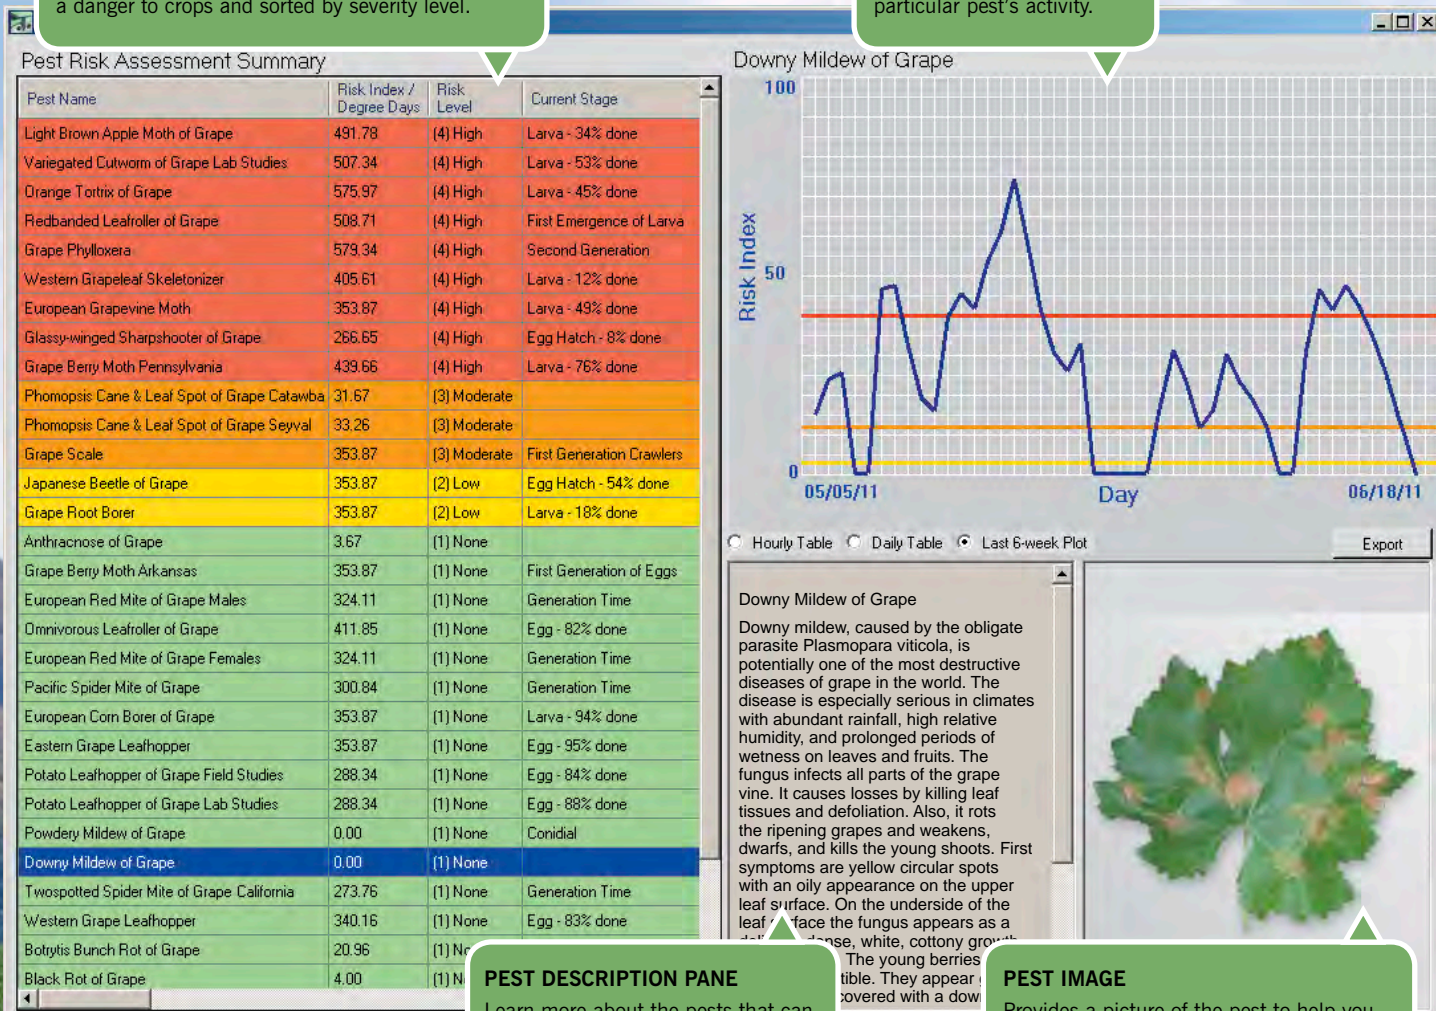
a danger to crops and sorted by severity level.

particular pest's activity.

Pest Risk Assessment Summary

| Pest Name | Risk Index / Degree Days | Risk Level | Current Stage |
|---|---|---|---|
| Light Brown Apple Moth of Grape | 491.78 | (4) High | Larva - 34% done |
| Variegated Cutworm of Grape Lab Studies | 507.34 | (4) High | Larva - 53% done |
| Orange Tortrix of Grape | 575.97 | (4) High | Larva - 45% done |
| Redbanded Leafroller of Grape | 508.71 | (4) High | First Emergence of Larva |
| Grape Phylloxera | 579.34 | (4) High | Second Generation |
| Western Grapeleaf Skeletonizer | 405.61 | (4) High | Larva - 12% done |
| European Grapevine Moth | 353.87 | (4) High | Larva - 49% done |
| Glassy-winged Sharpshooter of Grape | 266.65 | (4) High | Egg Hatch - 8% done |
| Grape Berry Moth Pennsylvania | 439.66 | (4) High | Larva - 76% done |
| Phomopsis Cane & Leaf Spot of Grape Catawba | 31.67 | (3) Moderate | |
| Phomopsis Cane & Leaf Spot of Grape Seyval | 33.26 | (3) Moderate | |
| Grape Scale | 353.87 | (3) Moderate | First Generation Crawlers |
| Japanese Beetle of Grape | 353.87 | (2) Low | Egg Hatch - 54% done |
| Grape Root Borer | 353.87 | (2) Low | Larva - 18% done |
| Anthracnose of Grape | 3.67 | (1) None | |
| Grape Berry Moth Arkansas | 353.87 | (1) None | First Generation of Eggs |
| European Red Mite of Grape Males | 324.11 | (1) None | Generation Time |
| Omnivorous Leafroller of Grape | 411.85 | (1) None | Egg - 82% done |
| European Red Mite of Grape Females | 324.11 | (1) None | Generation Time |
| Pacific Spider Mite of Grape | 300.84 | (1) None | Generation Time |
| European Corn Borer of Grape | 353.87 | (1) None | Larva - 94% done |
| Eastern Grape Leafhopper | 353.87 | (1) None | Egg - 95% done |
| Potato Leafhopper of Grape Field Studies | 288.34 | (1) None | Egg - 84% done |
| Potato Leafhopper of Grape Lab Studies | 288.34 | (1) None | Egg - 88% done |
| Powdery Mildew of Grape | 0.00 | (1) None | Conidial |
| Downy Mildew of Grape | 0.00 | (1) None | |
| Twospotted Spider Mite of Grape California | 273.76 | (1) None | Generation Time |
| Western Grape Leafhopper | 340.16 | (1) None | Egg - 83% done |
| Botrytis Bunch Rot of Grape | 20.96 | (1) N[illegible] | |
| Black Rot of Grape | 4.00 | (1) N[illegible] | |

Downy Mildew of Grape

100
50
0
Risk Index
05/05/11
Day
06/18/11

Hourly Table  Daily Table  Last 6-week Plot  Export

Downy Mildew of Grape

Downy mildew, caused by the obligate parasite Plasmopara viticola, is potentially one of the most destructive diseases of grape in the world. The disease is especially serious in climates with abundant rainfall, high relative humidity, and prolonged periods of wetness on leaves and fruits. The fungus infects all parts of the grape vine. It causes losses by killing leaf tissues and defoliation. Also, it rots the ripening grapes and weakens, dwarfs, and kills the young shoots. First symptoms are yellow circular spots with an oily appearance on the upper leaf surface. On the underside of the leaf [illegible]face the fungus appears as a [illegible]dense, white, cottony grow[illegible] The young berries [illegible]tible. They appear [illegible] covered with a dow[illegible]

PEST DESCRIPTION PANE
Learn more about the pests that can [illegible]

PEST IMAGE
Provides a picture of the pest to help you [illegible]